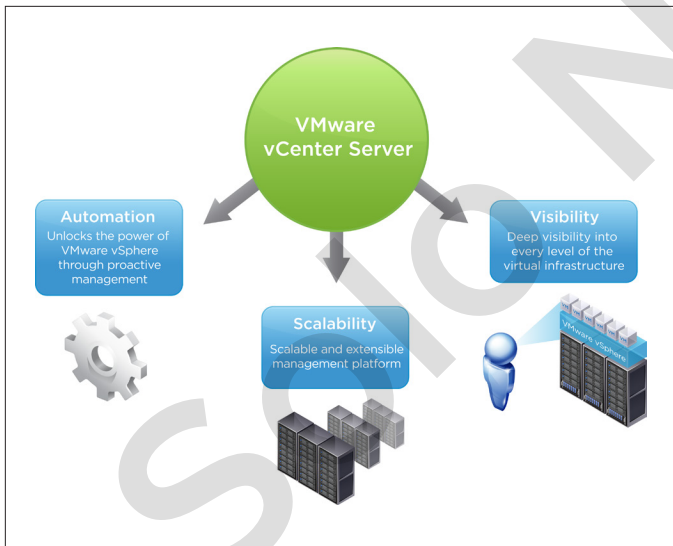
VMware vCenter Server

Automation
Unlocks the power of VMware vSphere through proactive management

Scalability
Scalable and extensible management platform

Visibility
Deep visibility into every level of the virtual infrastructure

VMware vSphere

SOLON